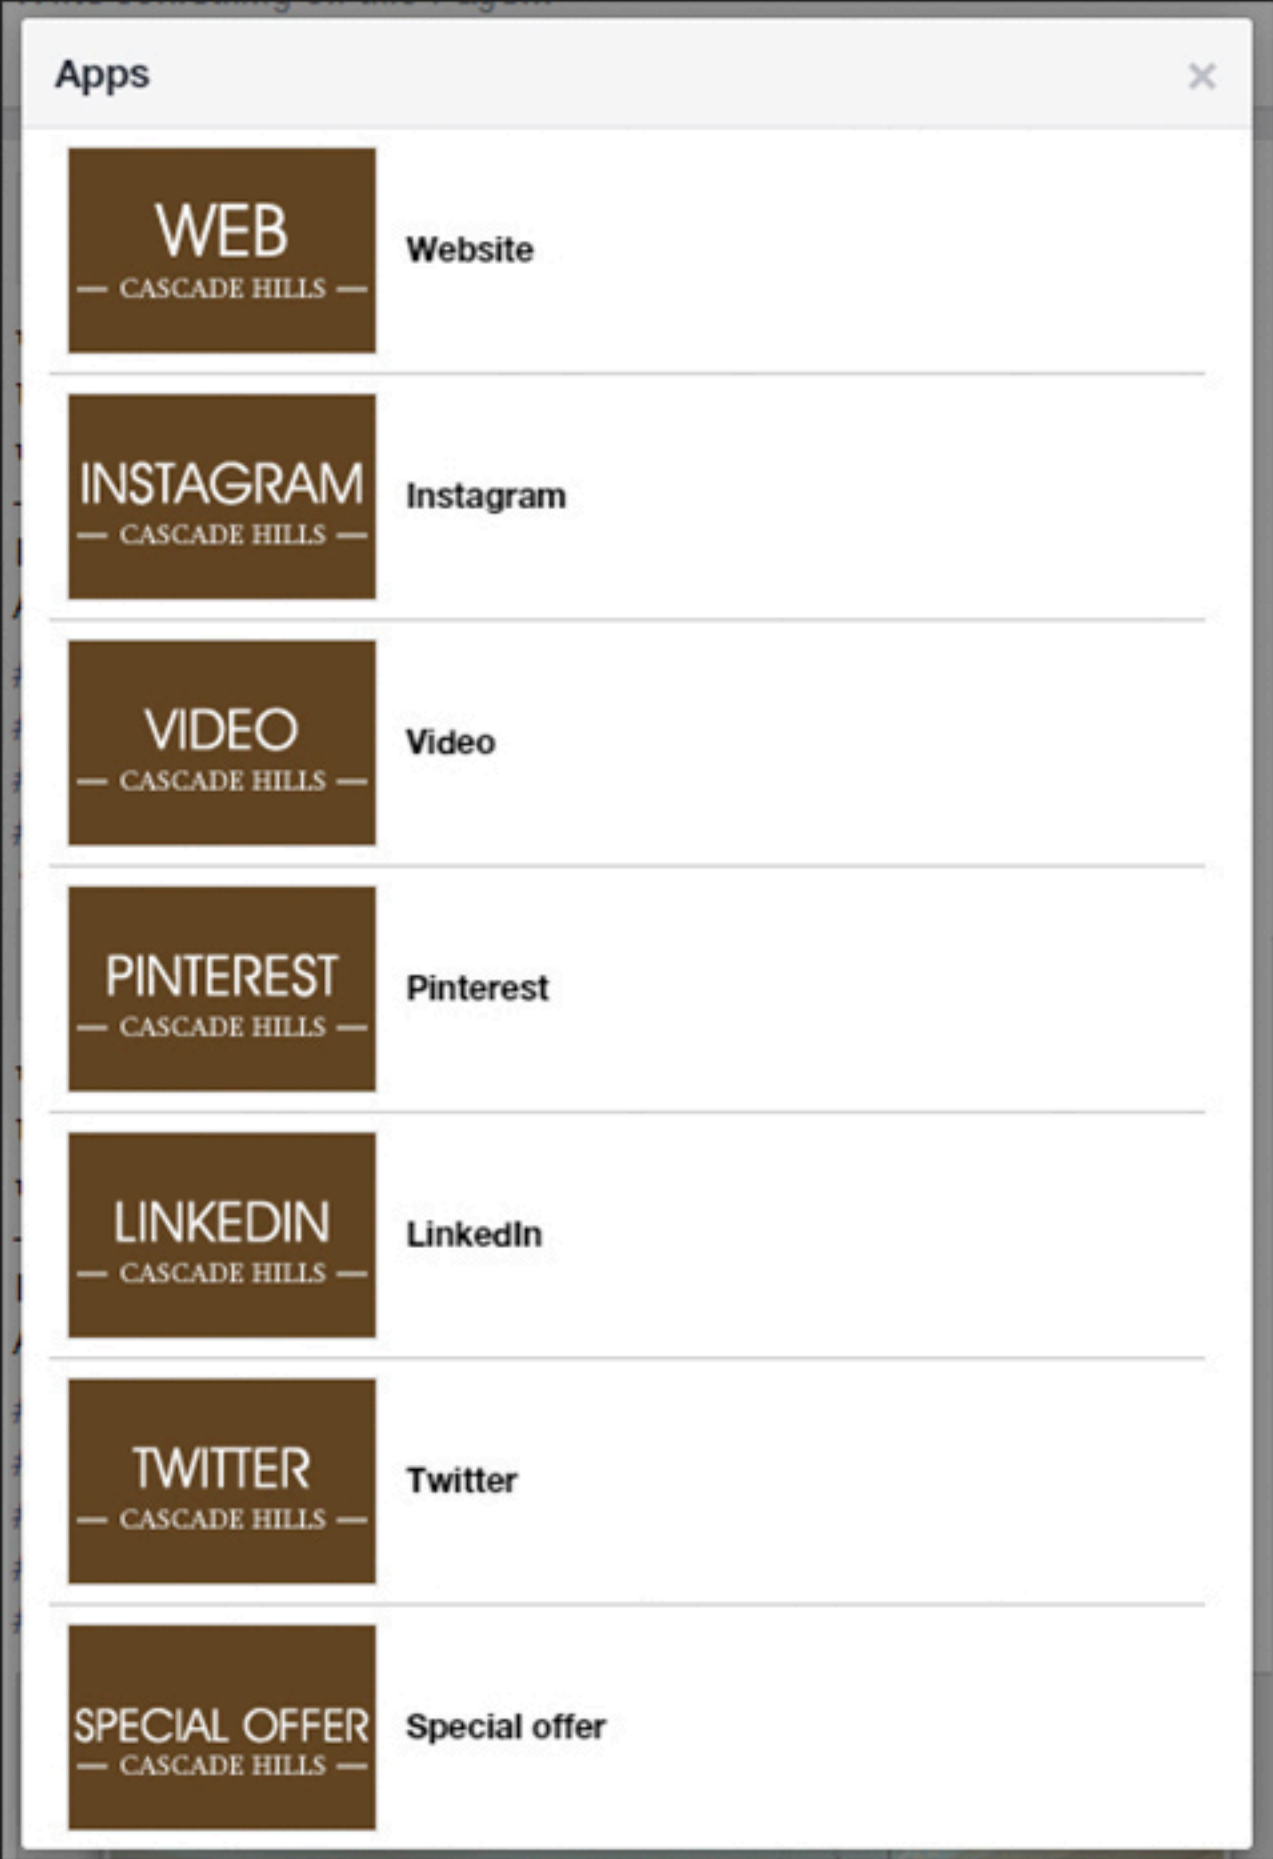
Apps ×

WEB
— CASCADE HILLS —
Website

INSTAGRAM
— CASCADE HILLS —
Instagram

VIDEO
— CASCADE HILLS —
Video

PINTEREST
— CASCADE HILLS —
Pinterest

LINKEDIN
— CASCADE HILLS —
LinkedIn

TWITTER
— CASCADE HILLS —
Twitter

SPECIAL OFFER
— CASCADE HILLS —
Special offer